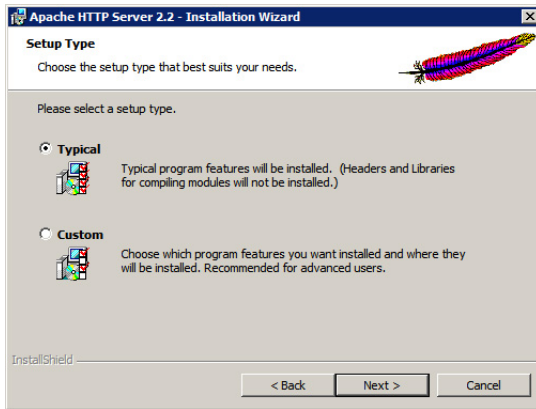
Apache HTTP Server 2.2 - Installation Wizard

Setup Type

Choose the setup type that best suits your needs.

Please select a setup type.

Typical

Typical program features will be installed. (Headers and Libraries for compiling modules will not be installed.)

Custom

Choose which program features you want installed and where they will be installed. Recommended for advanced users.

InstallShield

< Back

Next >

Cancel